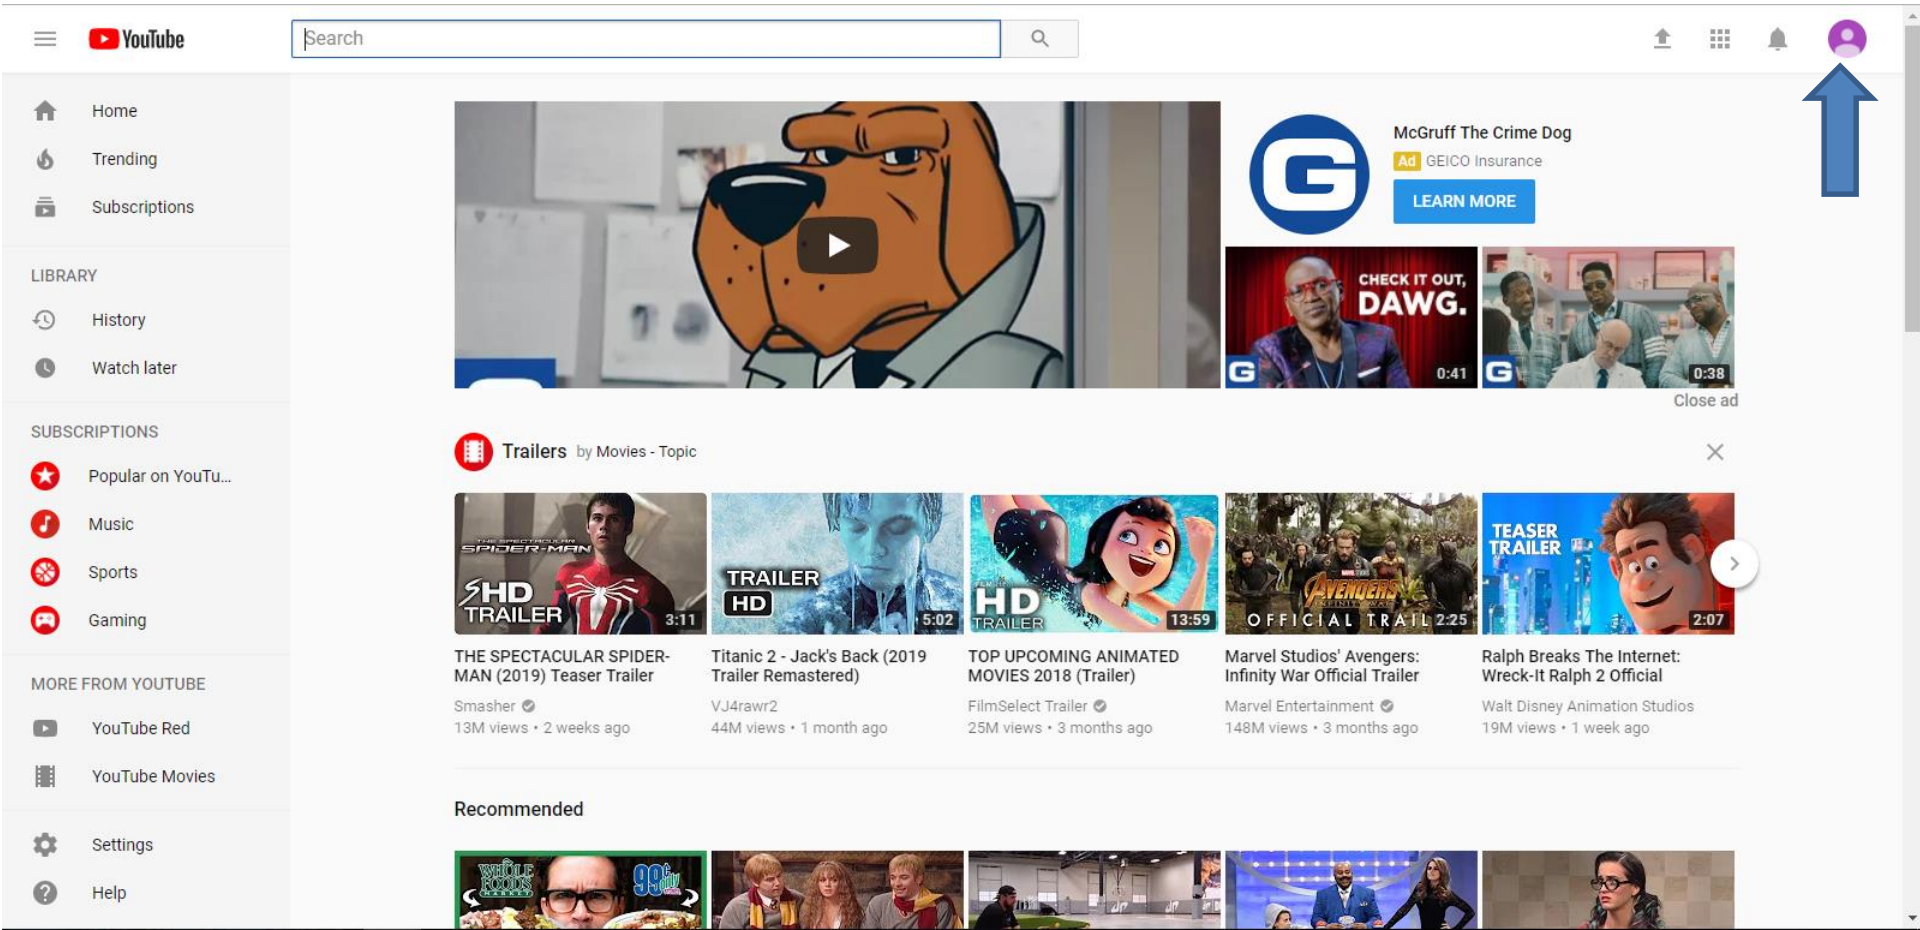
YouTube

Search

Home
Trending
Subscriptions

LIBRARY
History
Watch later

SUBSCRIPTIONS
Popular on YouTu...
Music
Sports
Gaming

MORE FROM YOUTUBE
YouTube Red
YouTube Movies

Settings
Help

McGruff The Crime Dog
Ad GEICO Insurance
LEARN MORE

CHECK IT OUT, DAWG.
0:41
0:38
Close ad

Trailers by Movies - Topic

THE SPECTACULAR SPIDER-MAN
HD TRAILER
3:11
THE SPECTACULAR SPIDER-MAN (2019) Teaser Trailer
Smasher
13M views • 2 weeks ago

TRAILER HD
5:02
Titanic 2 - Jack's Back (2019 Trailer Remastered)
VJ4rawr2
44M views • 1 month ago

HD TRAILER
13:59
TOP UPCOMING ANIMATED MOVIES 2018 (Trailer)
FilmSelect Trailer
25M views • 3 months ago

AVENGERS INFINITY WAR
OFFICIAL TRAIL
2:25
Marvel Studios' Avengers: Infinity War Official Trailer
Marvel Entertainment
148M views • 3 months ago

TEASER TRAILER
2:07
Ralph Breaks The Internet: Wreck-It Ralph 2 Official
Walt Disney Animation Studios
19M views • 1 week ago

Recommended